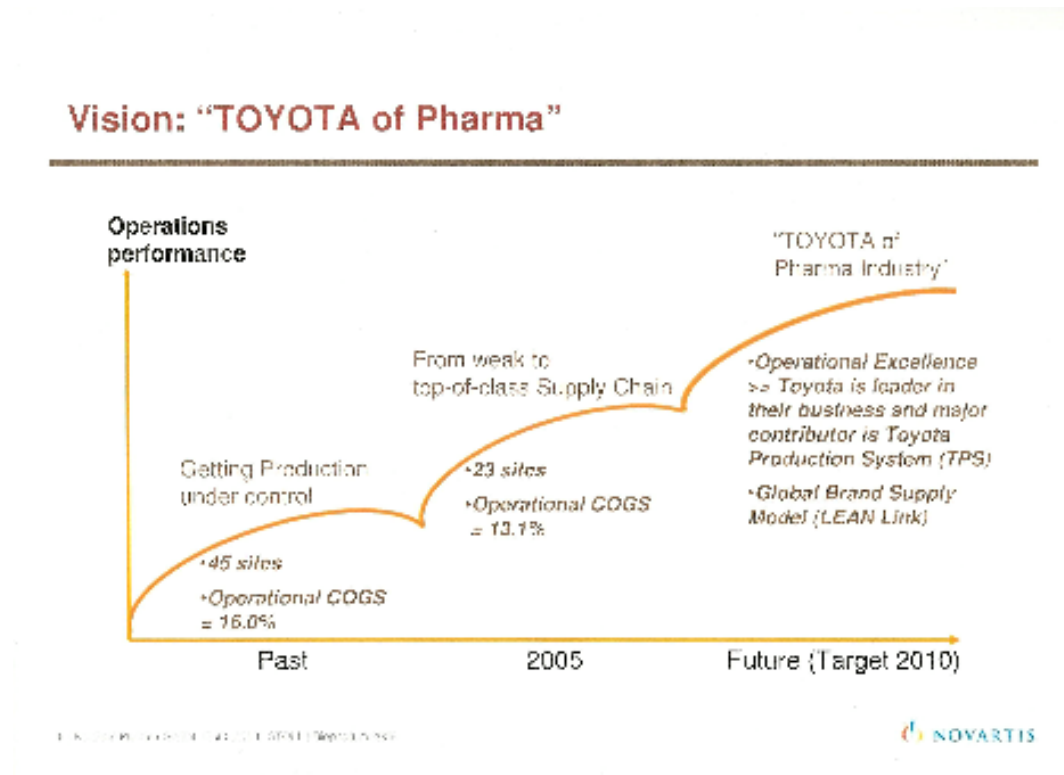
Vision: "TOYOTA of Pharma"

Operations performance

"TOYOTA of Pharma Industry"

From weak to top-of-class Supply Chain

•Operational Excellence >> Toyota is leader in their business and major contributor is Toyota Production System (TPS)

•Global Brand Supply Model (LEAN Link)

Getting Production under control

•23 sites

•Operational COGS = 13.1%

•45 sites

•Operational COGS = 15.0%

Past

2005

Future (Target 2010)

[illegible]

NOVARTIS